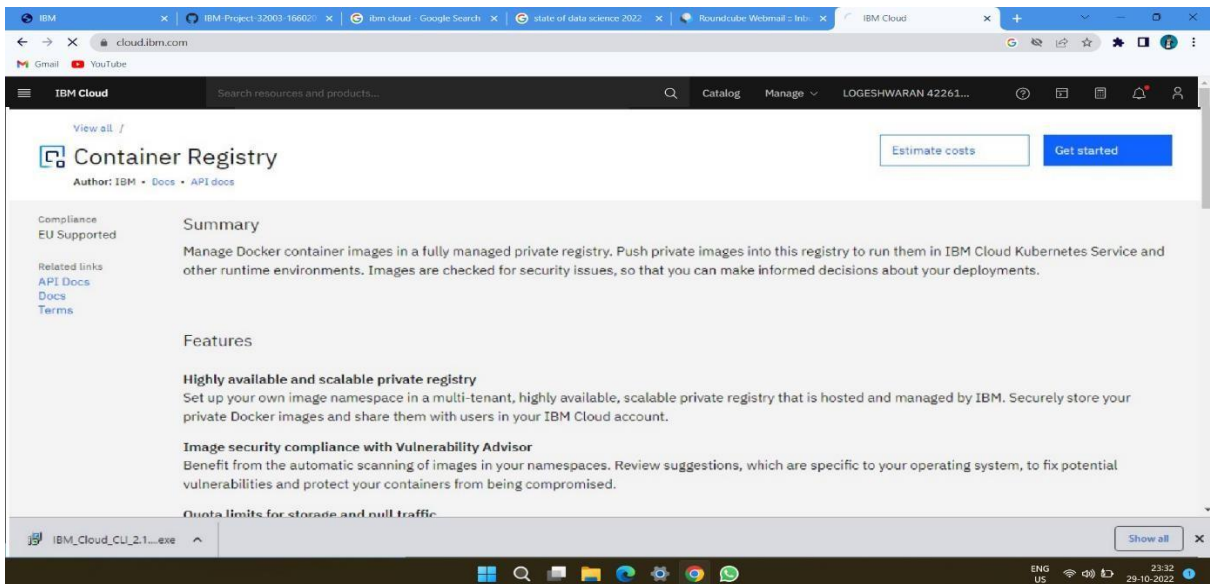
IBM × IBM-Project-32003-166020 × ibm cloud - Google Search × state of data science 2022 × Roundcube Webmail :: Inb × IBM Cloud ×

cloud.ibm.com

Gmail YouTube

IBM Cloud Search resources and products... Catalog Manage LOGESHWARAN 42261...

View all /

Container Registry

Author: IBM • Docs • API docs

Estimate costs Get started

Compliance
EU Supported

Related links
API Docs
Docs
Terms

Summary

Manage Docker container images in a fully managed private registry. Push private images into this registry to run them in IBM Cloud Kubernetes Service and other runtime environments. Images are checked for security issues, so that you can make informed decisions about your deployments.

Features

Highly available and scalable private registry
Set up your own image namespace in a multi-tenant, highly available, scalable private registry that is hosted and managed by IBM. Securely store your private Docker images and share them with users in your IBM Cloud account.

Image security compliance with Vulnerability Advisor
Benefit from the automatic scanning of images in your namespaces. Review suggestions, which are specific to your operating system, to fix potential vulnerabilities and protect your containers from being compromised.

Quota limits for storage and pull traffic

IBM_Cloud_CLI_2.1....exe

Show all

ENG US 23:32 29-10-2022